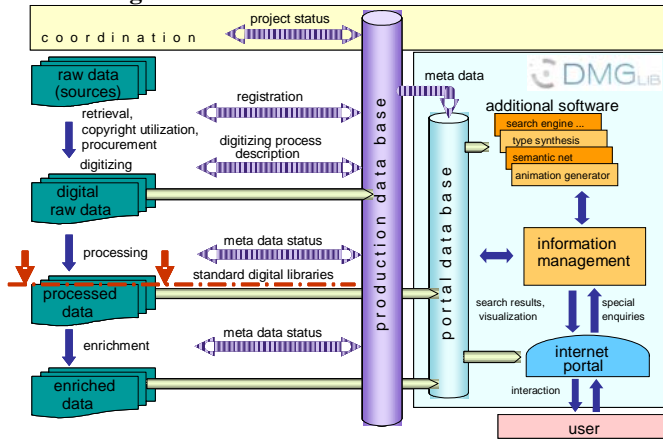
project status
coordination
raw data (sources)
retrieval, copyright utilization, procurement
registration
digitizing
digitizing process description
digital raw data
processing
meta data status
standard digital libraries
processed data
enrichment
meta data status
enriched data
production data base
meta data
DMG LIB
additional software
search engine ...
type synthesis
semantic net
animation generator
portal data base
information management
search results, visualization
special enquiries
internet portal
interaction
user